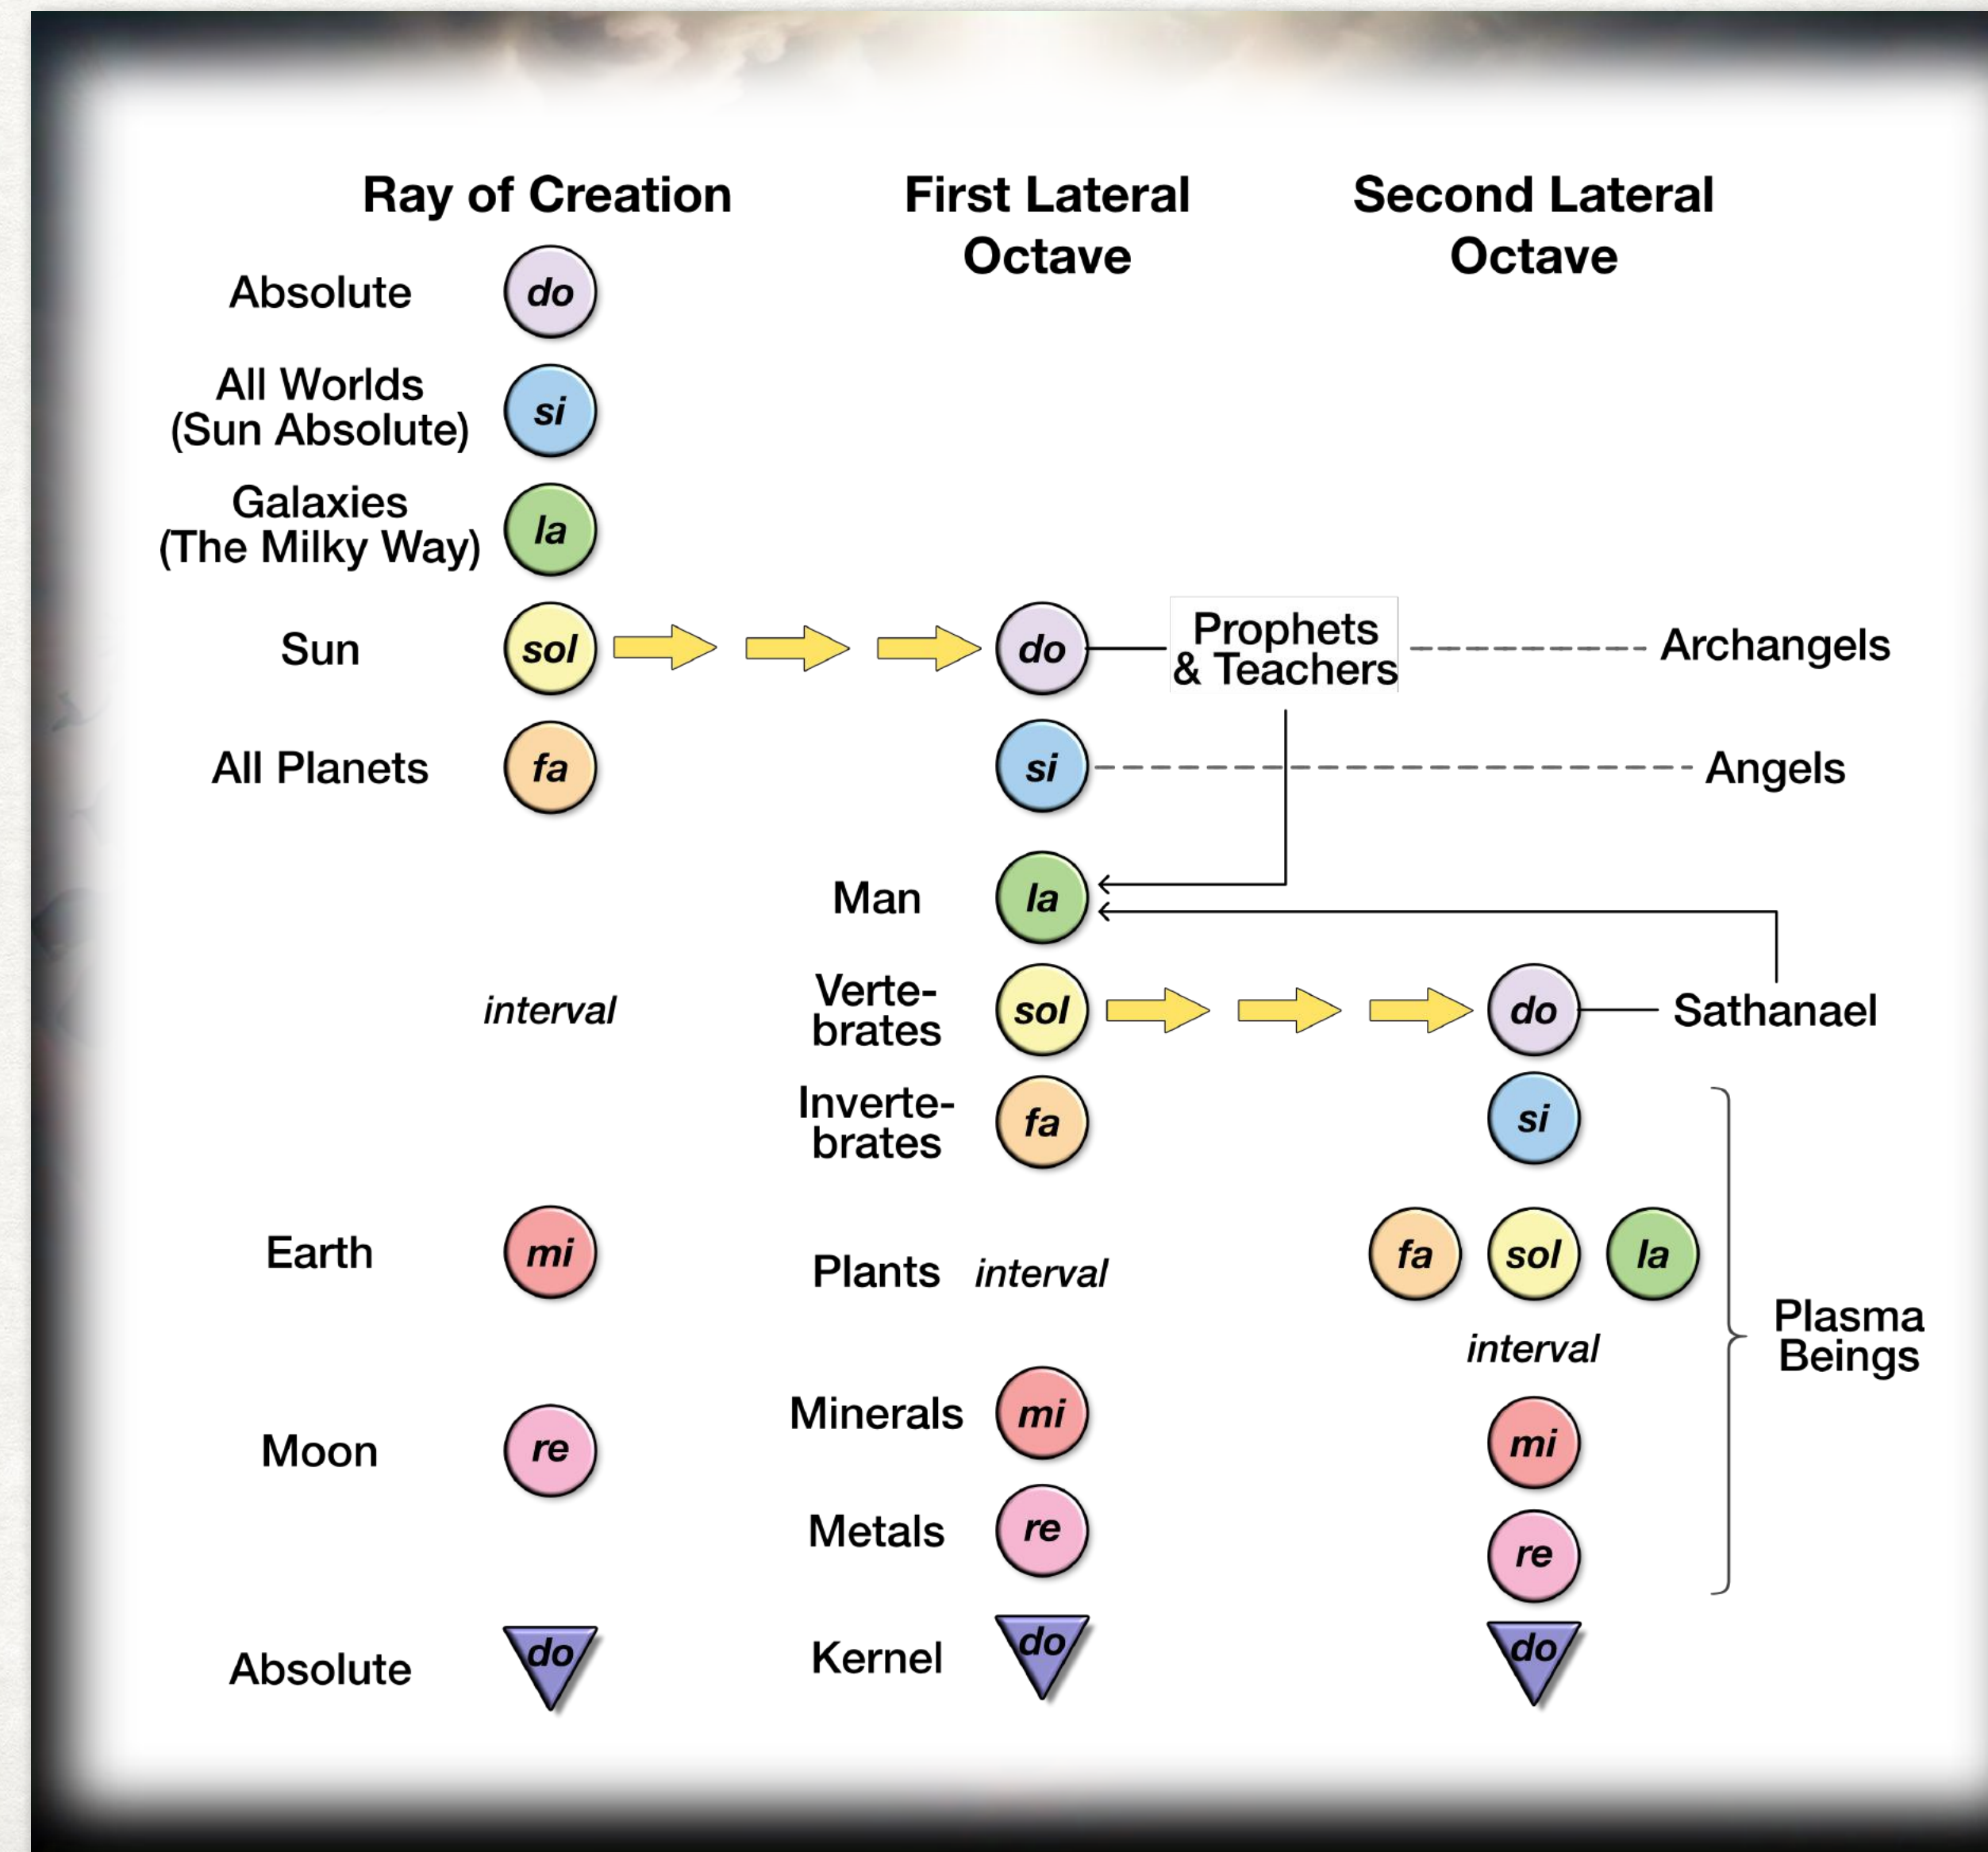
Ray of Creation

First Lateral Octave

Second Lateral Octave

Absolute do

All Worlds (Sun Absolute) si

Galaxies (The Milky Way) la

Sun sol

do

Prophets & Teachers

Archangels

All Planets fa

si

Angels

Man la

interval

Vertebrates sol

do

Sathanael

Invertebrates fa

si

Earth mi

Plants interval

fa sol la

interval

Plasma Beings

Minerals mi

mi

Moon re

Metals re

re

Absolute do

Kernel do

do